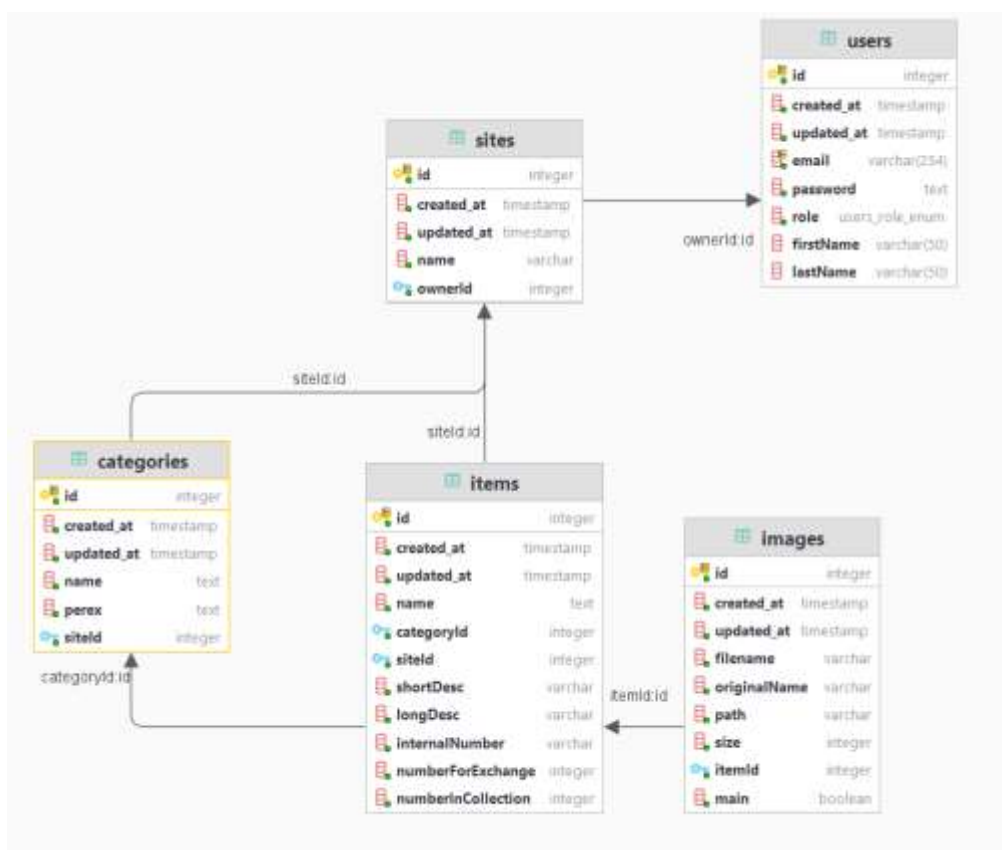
users

| | |
|---|---|
| id | integer |
| created_at | timestamp |
| updated_at | timestamp |
| email | varchar(254) |
| password | text |
| role | users_role_enum |
| firstName | varchar(50) |
| lastName | varchar(50) |

sites

| | |
|---|---|
| id | integer |
| created_at | timestamp |
| updated_at | timestamp |
| name | varchar |
| ownerId | integer |

ownerId:id

siteId:id

siteId:id

categories

| | |
|---|---|
| id | integer |
| created_at | timestamp |
| updated_at | timestamp |
| name | text |
| perex | text |
| siteId | integer |

categoryId:id

items

| | |
|---|---|
| id | integer |
| created_at | timestamp |
| updated_at | timestamp |
| name | text |
| categoryId | integer |
| siteId | integer |
| shortDesc | varchar |
| longDesc | varchar |
| internalNumber | varchar |
| numberForExchange | integer |
| numberInCollection | integer |

itemId:id

images

| | |
|---|---|
| id | integer |
| created_at | timestamp |
| updated_at | timestamp |
| filename | varchar |
| originalName | varchar |
| path | varchar |
| size | integer |
| itemId | integer |
| main | boolean |